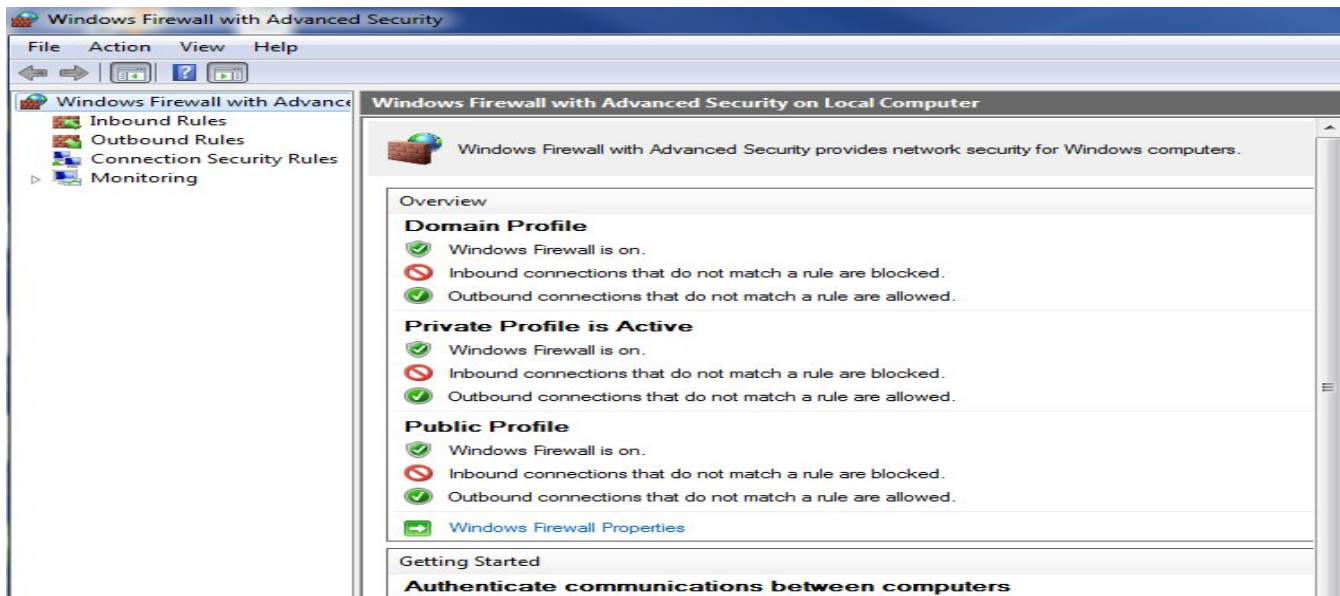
Windows Firewall with Advanced Security

File Action View Help

Windows Firewall with Advanc
Inbound Rules
Outbound Rules
Connection Security Rules
Monitoring

Windows Firewall with Advanced Security on Local Computer

Windows Firewall with Advanced Security provides network security for Windows computers.

Overview

Domain Profile
Windows Firewall is on.
Inbound connections that do not match a rule are blocked.
Outbound connections that do not match a rule are allowed.

Private Profile is Active
Windows Firewall is on.
Inbound connections that do not match a rule are blocked.
Outbound connections that do not match a rule are allowed.

Public Profile
Windows Firewall is on.
Inbound connections that do not match a rule are blocked.
Outbound connections that do not match a rule are allowed.

Windows Firewall Properties

Getting Started

Authenticate communications between computers